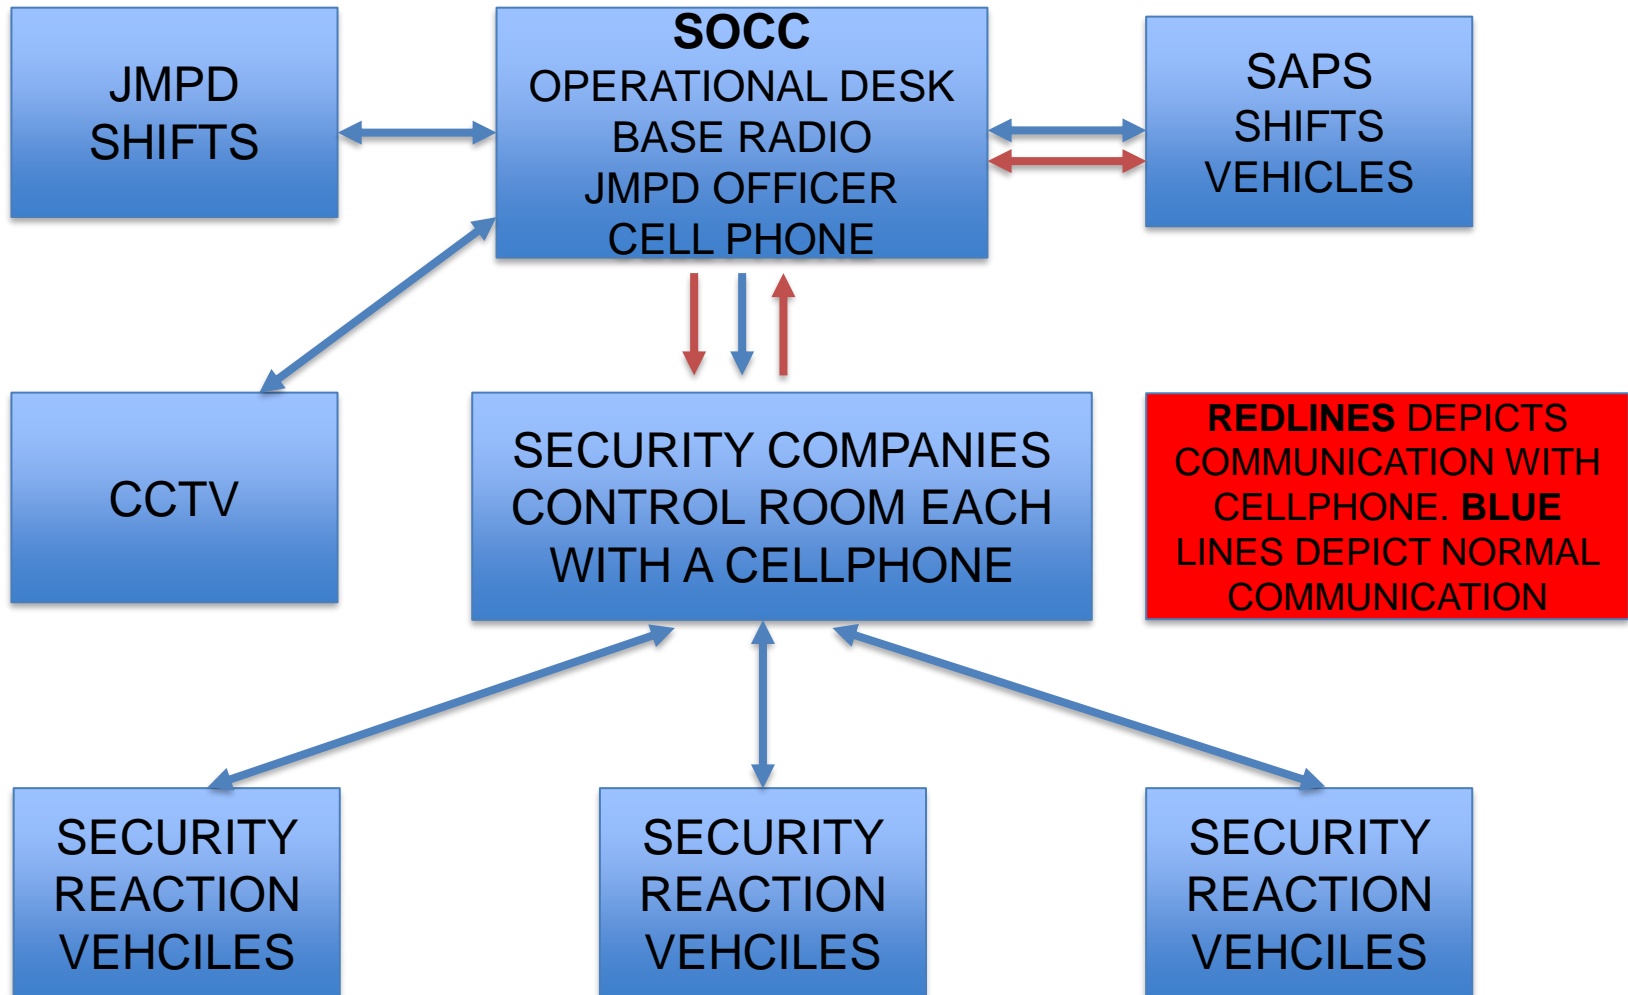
JMPD SHIFTS

SOCC
OPERATIONAL DESK
BASE RADIO
JMPD OFFICER
CELL PHONE

SAPS
SHIFTS
VEHICLES

CCTV

SECURITY COMPANIES CONTROL ROOM EACH WITH A CELLPHONE

REDLINES DEPICTS COMMUNICATION WITH CELLPHONE. BLUE LINES DEPICT NORMAL COMMUNICATION

SECURITY REACTION VEHCILES

SECURITY REACTION VEHCILES

SECURITY REACTION VEHCILES